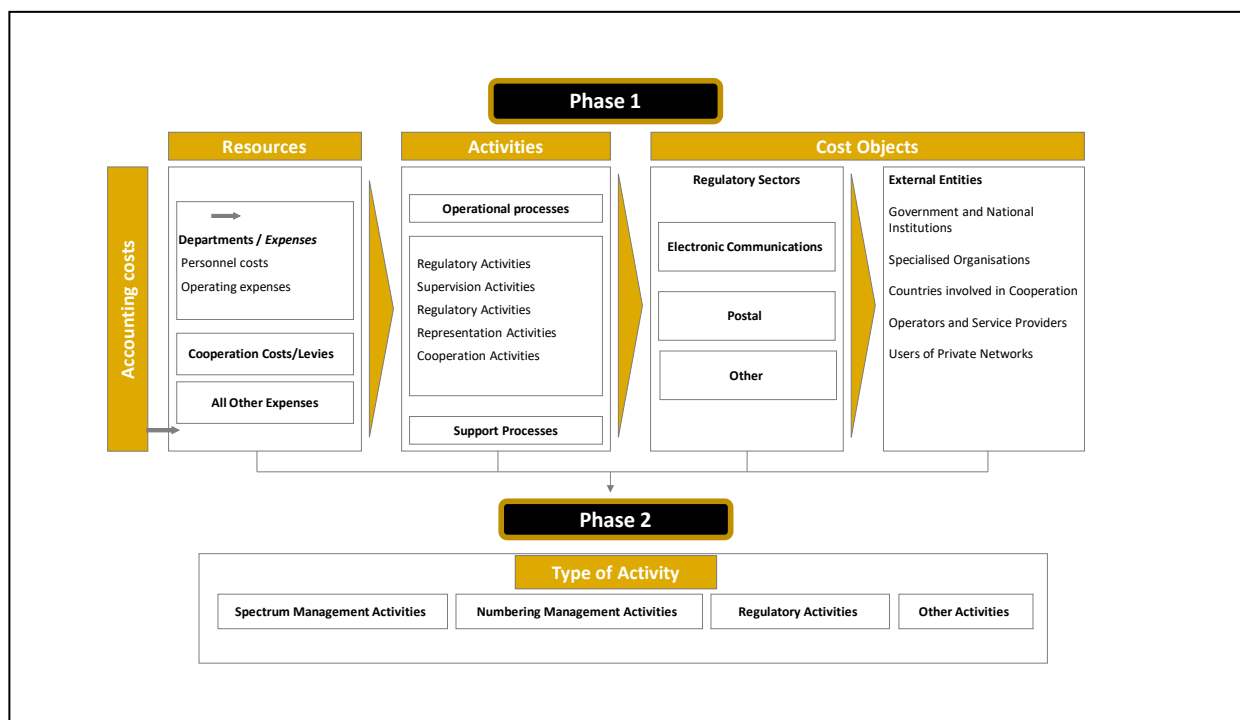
Phase 1

Resources

Activities

Cost Objects

Accounting costs

Departments / *Expenses*
Personnel costs
Operating expenses

Cooperation Costs/Levies

All Other Expenses

Operational processes

Regulatory Activities
Supervision Activities
Regulatory Activities
Representation Activities
Cooperation Activities

Support Processes

Regulatory Sectors

Electronic Communications

Postal

Other

External Entities

Government and National Institutions

Specialised Organisations

Countries involved in Cooperation

Operators and Service Providers

Users of Private Networks

Phase 2

Type of Activity

Spectrum Management Activities

Numbering Management Activities

Regulatory Activities

Other Activities